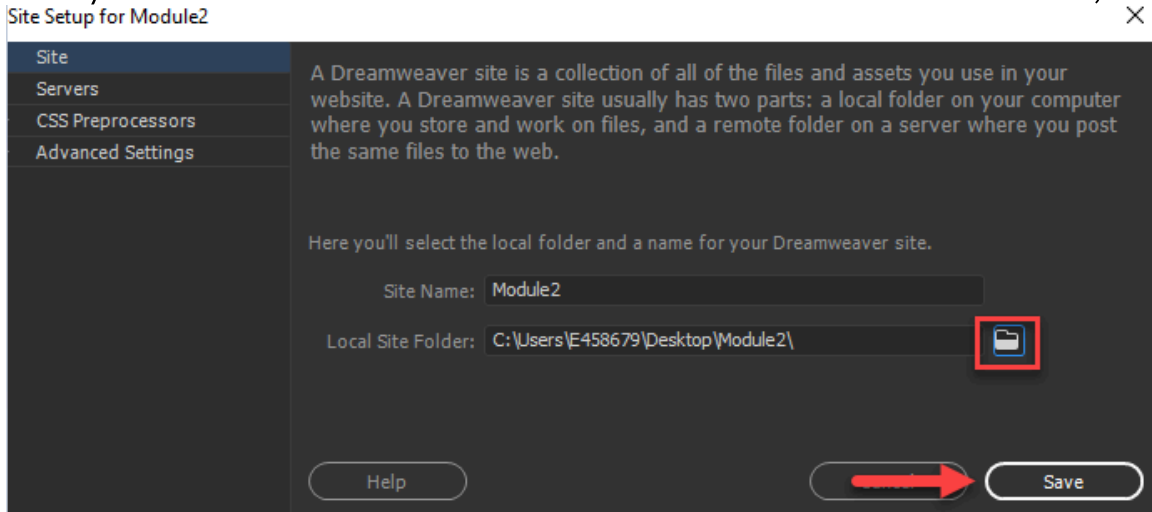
Site Setup for Module2

Site
Servers
CSS Preprocessors
Advanced Settings

A Dreamweaver site is a collection of all of the files and assets you use in your website. A Dreamweaver site usually has two parts: a local folder on your computer where you store and work on files, and a remote folder on a server where you post the same files to the web.

Here you'll select the local folder and a name for your Dreamweaver site.

Site Name: Module2

Local Site Folder: C:\Users\E458679\Desktop\Module2\

Help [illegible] Save